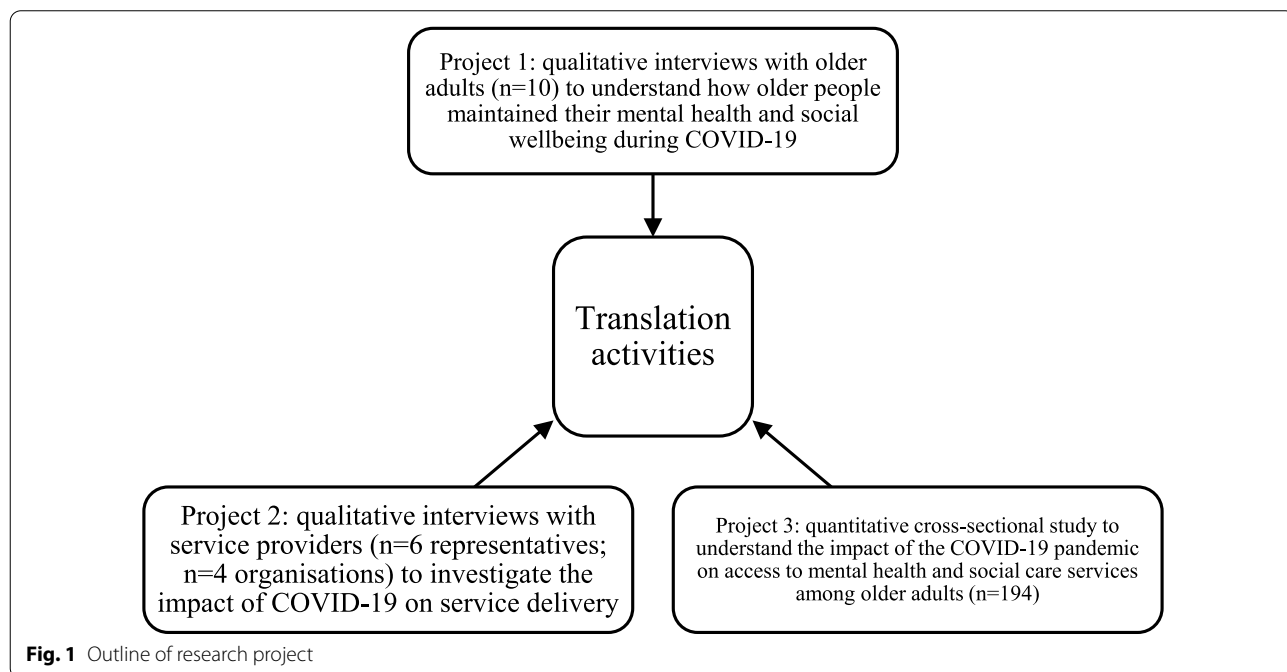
Project 1: qualitative interviews with older adults (n=10) to understand how older people maintained their mental health and social wellbeing during COVID-19

Translation activities

Project 2: qualitative interviews with service providers (n=6 representatives; n=4 organisations) to investigate the impact of COVID-19 on service delivery

Project 3: quantitative cross-sectional study to understand the impact of the COVID-19 pandemic on access to mental health and social care services among older adults (n=194)

**Fig. 1** Outline of research project